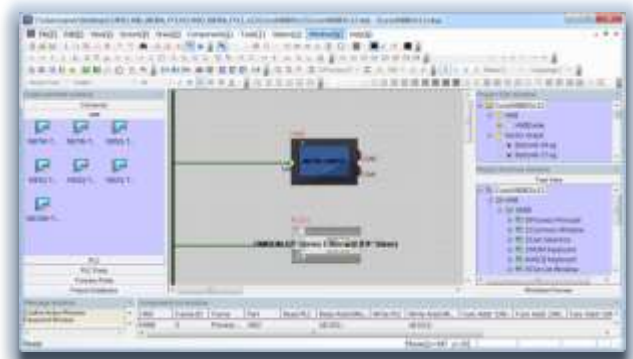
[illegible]

File(F) Edit(E) View(V) Insert(I) Format(O) Component(C) Tools(T) Online(L) Window(W) Help(H)

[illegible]

Components

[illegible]

PLC

PLC Data

Function Block

Project Database

Project Tree View

Window Manager

Message Window

Component List Window

Ready